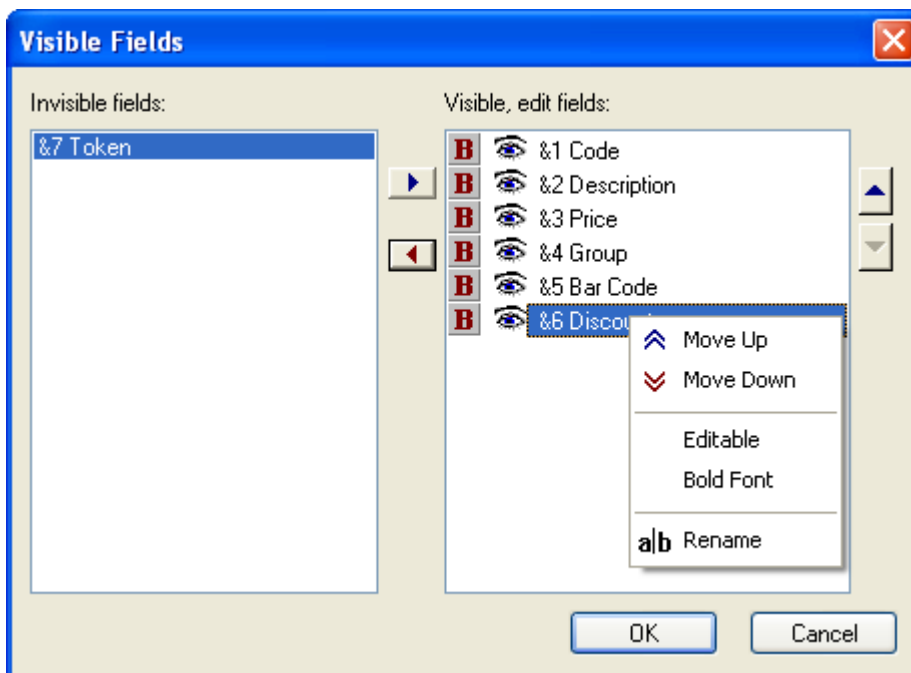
Visible Fields

Invisible fields:

&7 Token

Visible, edit fields:

B &1 Code
B &2 Description
B &3 Price
B &4 Group
B &5 Bar Code
B &6 Discou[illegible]

Move Up
Move Down
Editable
Bold Font
a|b Rename

OK
Cancel